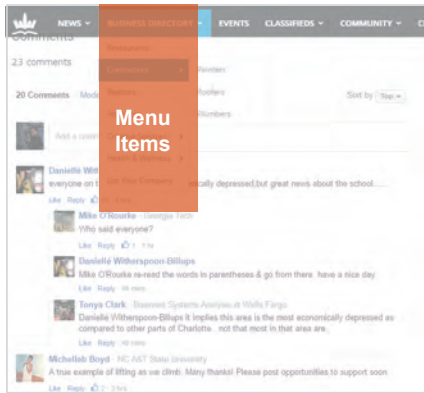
NEWS ▾ BUSINESS DIRECTORY ▾ EVENTS CLASSIFIEDS ▾ COMMUNITY ▾ C

Comments

23 comments

20 Comments Mode

Sort by Top ▾

Add a comm

Restaurants

Contractors › Painters

Realtors Roofers

Plumbers

Health & Wellness ›

List Your Company

Menu Items

Danielle Witt

everyone on t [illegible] ically depressed,but great news about the school.......

Like · Reply

Mike O'Rourke · Georgia Tech

Who said everyone?

Like · Reply · 1 · 1 hr

Danielle Witherspoon-Billups

Mike O'Rourke re-read the words in parentheses & go from there. have a nice day

Like · Reply · 58 mins

Tonya Clark · Business Systems Analyst at Wells Fargo

Danielle Witherspoon-Billups it implies this area is the most economically depressed as compared to other parts of Charlotte.. not that most in that area are.

Like · Reply · 48 mins

Michelleb Boyd · NC A&T State University

A true example of lifting as we climb. Many thanks! Please post opportunities to support soon

Like · Reply · 2 · 3 hrs